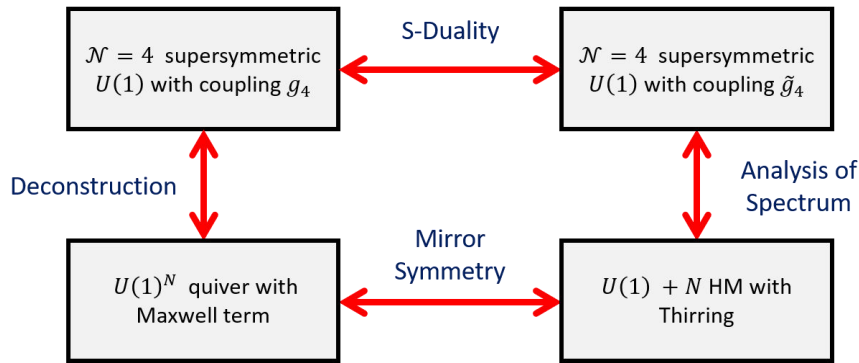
$\mathcal{N} = 4$ supersymmetric $U(1)$ with coupling $g_4$

S-Duality

$\mathcal{N} = 4$ supersymmetric $U(1)$ with coupling $\tilde{g}_4$

Deconstruction

Analysis of Spectrum

$U(1)^N$ quiver with Maxwell term

Mirror Symmetry

$U(1) + N$ HM with Thirring